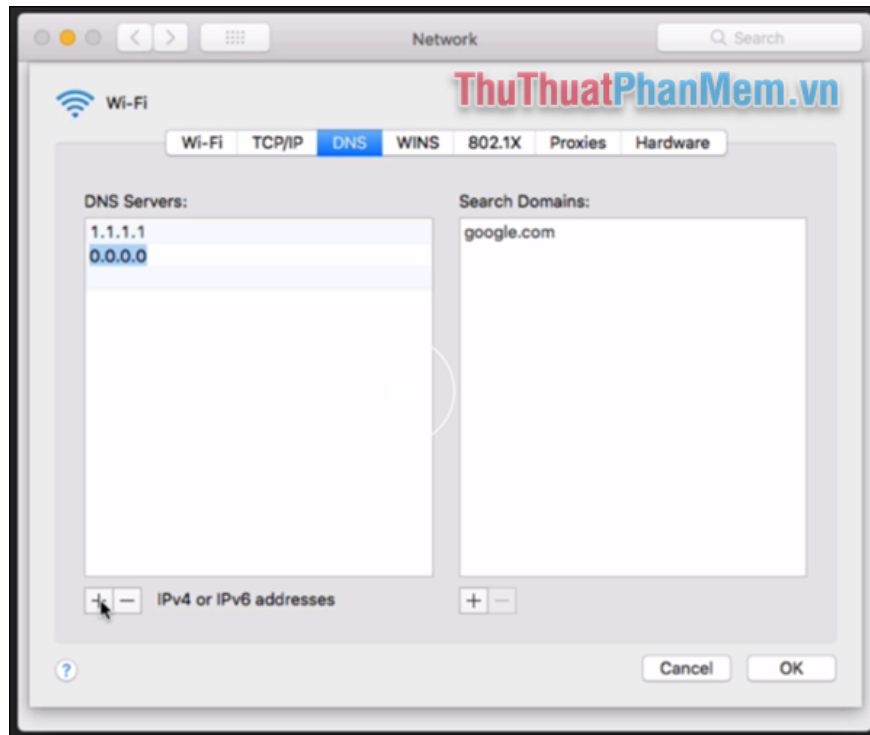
Network

Search

Wi-Fi

ThuThuatPhanMem.vn

Wi-Fi | TCP/IP | DNS | WINS | 802.1X | Proxies | Hardware

DNS Servers:

1.1.1.1
0.0.0.0

Search Domains:

google.com

+ − IPv4 or IPv6 addresses

+ −

?

Cancel

OK